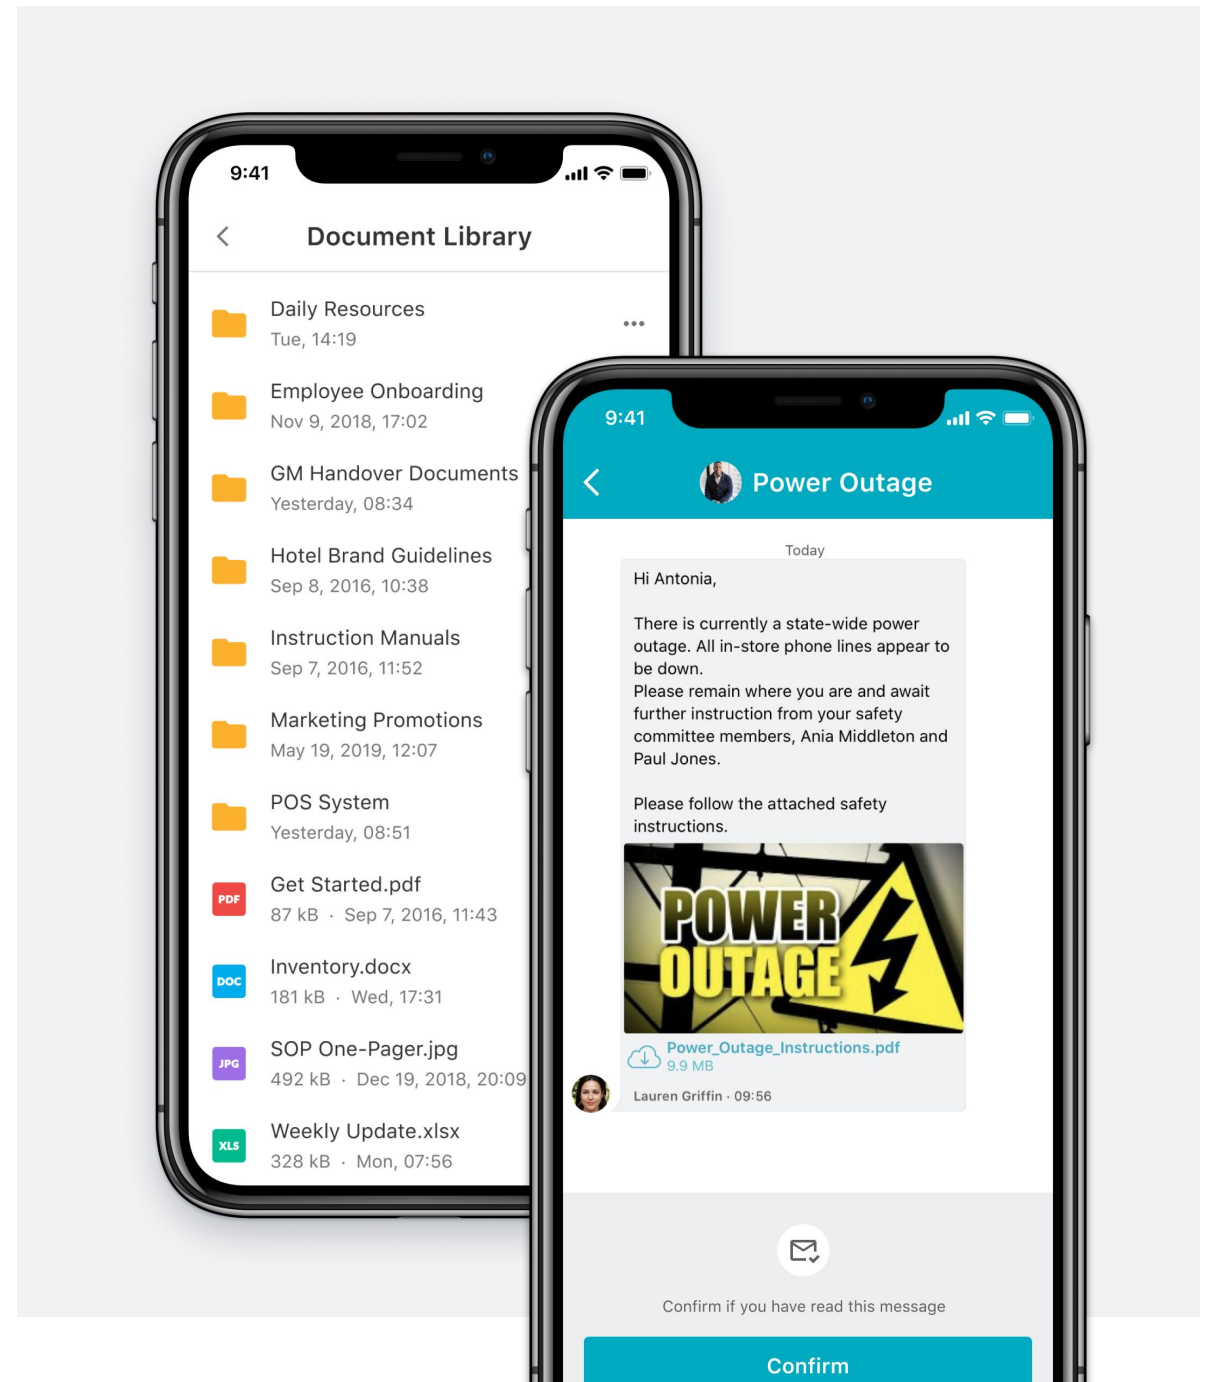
9:41

Document Library

Daily Resources
Tue, 14:19

Employee Onboarding
Nov 9, 2018, 17:02

GM Handover Documents
Yesterday, 08:34

Hotel Brand Guidelines
Sep 8, 2016, 10:38

Instruction Manuals
Sep 7, 2016, 11:52

Marketing Promotions
May 19, 2019, 12:07

POS System
Yesterday, 08:51

PDF
Get Started.pdf
87 kB · Sep 7, 2016, 11:43

DOC
Inventory.docx
181 kB · Wed, 17:31

JPG
SOP One-Pager.jpg
492 kB · Dec 19, 2018, 20:09

XLS
Weekly Update.xlsx
328 kB · Mon, 07:56

9:41

Power Outage

Today

Hi Antonia,

There is currently a state-wide power outage. All in-store phone lines appear to be down.
Please remain where you are and await further instruction from your safety committee members, Ania Middleton and Paul Jones.

Please follow the attached safety instructions.

POWER OUTAGE

Power_Outage_Instructions.pdf
9.9 MB

Lauren Griffin · 09:56

Confirm if you have read this message

Confirm